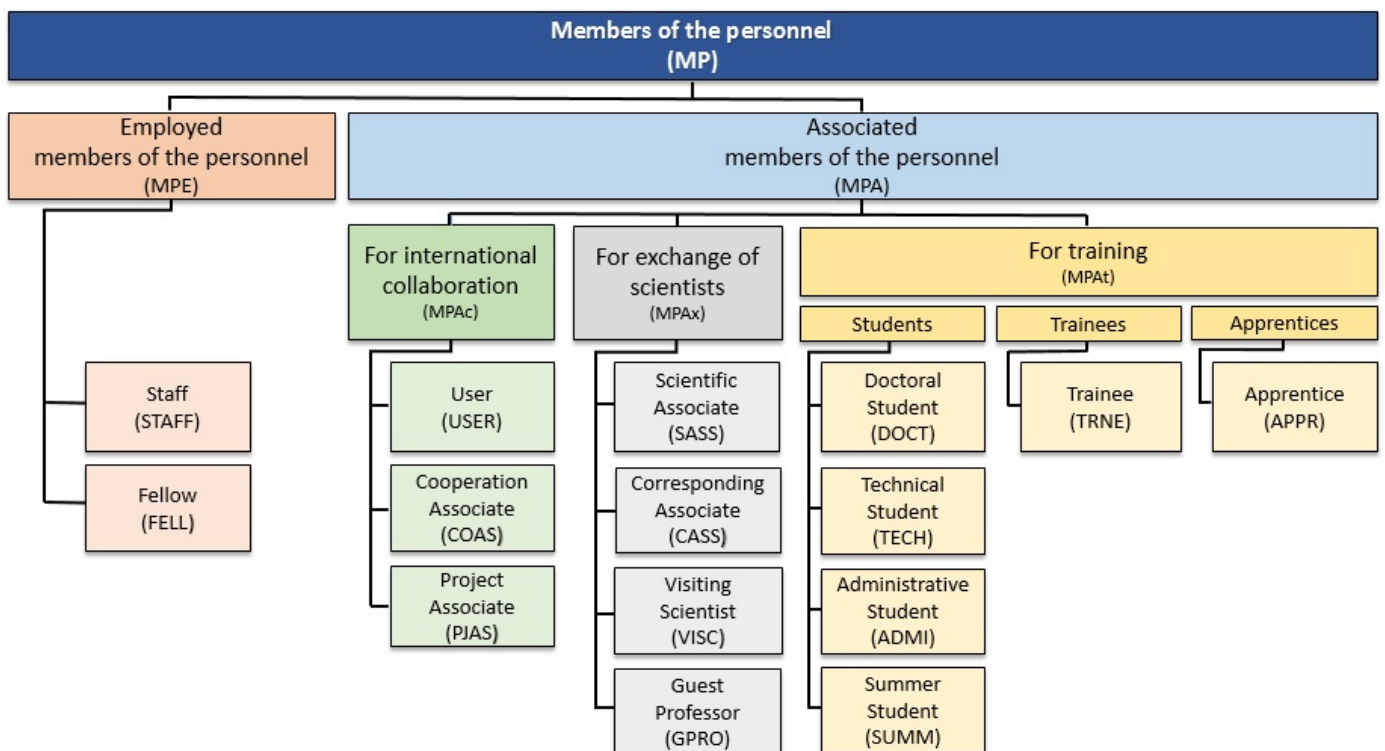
Members of the personnel
(MP)

Employed
members of the personnel
(MPE)

Associated
members of the personnel
(MPA)

For international collaboration
(MPAc)

For exchange of scientists
(MPAx)

For training
(MPAt)

Students

Trainees

Apprentices

Staff
(STAFF)

Fellow
(FELL)

User
(USER)

Cooperation Associate
(COAS)

Project Associate
(PJAS)

Scientific Associate
(SASS)

Corresponding Associate
(CASS)

Visiting Scientist
(VISC)

Guest Professor
(GPRO)

Doctoral Student
(DOCT)

Technical Student
(TECH)

Administrative Student
(ADMI)

Summer Student
(SUMM)

Trainee
(TRNE)

Apprentice
(APPR)